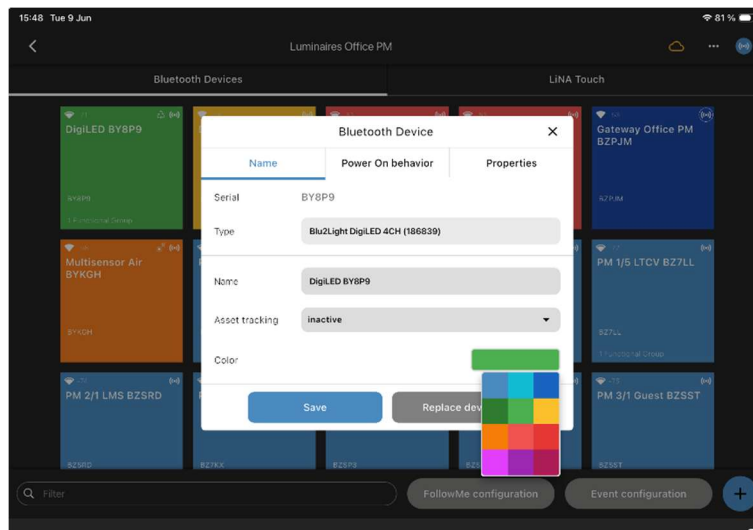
15:48 Tue 9 Jun

81 %

Luminaires Office PM

Bluetooth Devices

LiNA Touch

DigiLED BY8P9

BY8P9

1 Functional Setup

Gateway Office PM BZPJM

BZPJM

Multisensor Air BYKGH

BYKGH

PM 1/5 LTCV BZ7LL

BZ7LL

1 Functional Group

PM 2/1 LMS BZSRD

BZSRD

BZ7KX

BZSP9

PM 3/1 Guest BZSST

BZSST

Bluetooth Device

Name

Power On behavior

Properties

Serial

BY8P9

Type

Blu2Light DigiLED 4CH (186839)

Name

DigiLED BY8P9

Asset tracking

inactive

Color

Save

Replace dev

Filter

FollowMe configuration

Event configuration